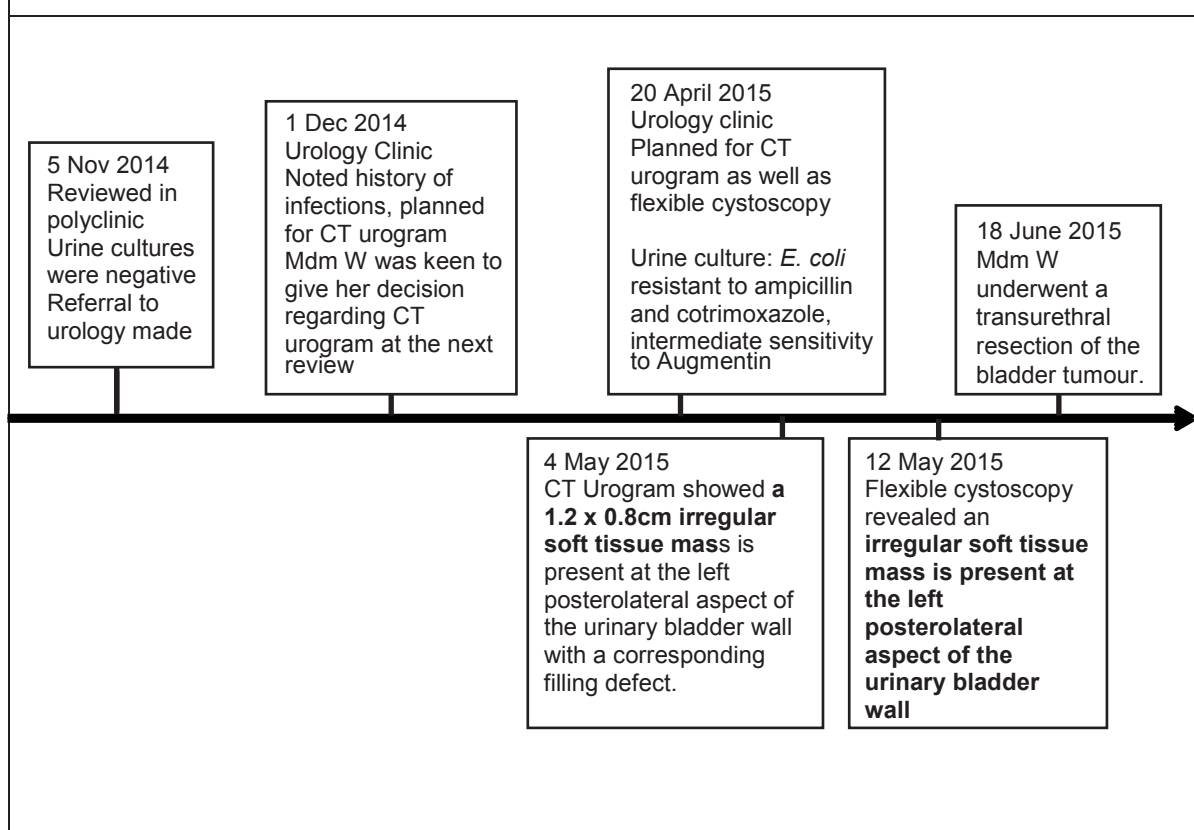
5 Nov 2014
Reviewed in polyclinic
Urine cultures were negative
Referral to urology made

1 Dec 2014
Urology Clinic
Noted history of infections, planned for CT urogram
Mdm W was keen to give her decision regarding CT urogram at the next review

20 April 2015
Urology clinic
Planned for CT urogram as well as flexible cystoscopy

Urine culture: *E. coli* resistant to ampicillin and cotrimoxazole, intermediate sensitivity to Augmentin

18 June 2015
Mdm W underwent a transurethral resection of the bladder tumour.

4 May 2015
CT Urogram showed **a 1.2 x 0.8cm irregular soft tissue mas**s is present at the left posterolateral aspect of the urinary bladder wall with a corresponding filling defect.

12 May 2015
Flexible cystoscopy revealed an **irregular soft tissue mass is present at the left posterolateral aspect of the urinary bladder wall**